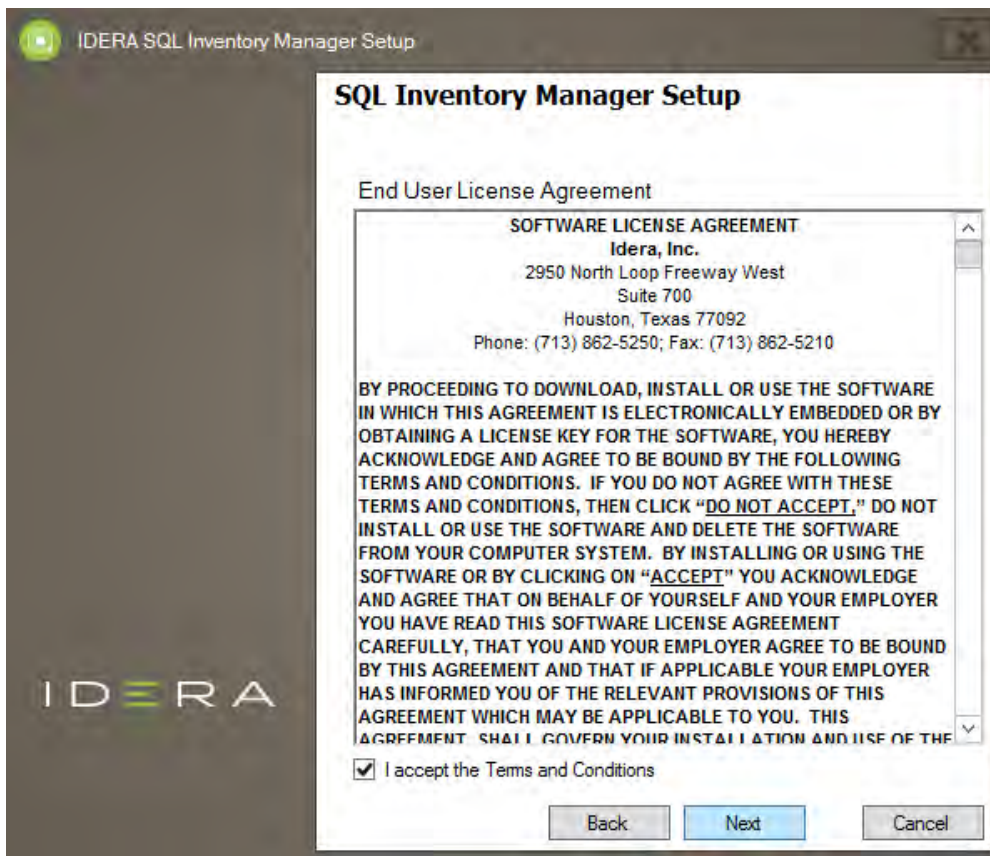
IDERA SQL Inventory Manager Setup

SQL Inventory Manager Setup

End User License Agreement

SOFTWARE LICENSE AGREEMENT
Idera, Inc.
2950 North Loop Freeway West
Suite 700
Houston, Texas 77092
Phone: (713) 862-5250; Fax: (713) 862-5210

BY PROCEEDING TO DOWNLOAD, INSTALL OR USE THE SOFTWARE IN WHICH THIS AGREEMENT IS ELECTRONICALLY EMBEDDED OR BY OBTAINING A LICENSE KEY FOR THE SOFTWARE, YOU HEREBY ACKNOWLEDGE AND AGREE TO BE BOUND BY THE FOLLOWING TERMS AND CONDITIONS. IF YOU DO NOT AGREE WITH THESE TERMS AND CONDITIONS, THEN CLICK "DO NOT ACCEPT," DO NOT INSTALL OR USE THE SOFTWARE AND DELETE THE SOFTWARE FROM YOUR COMPUTER SYSTEM. BY INSTALLING OR USING THE SOFTWARE OR BY CLICKING ON "ACCEPT" YOU ACKNOWLEDGE AND AGREE THAT ON BEHALF OF YOURSELF AND YOUR EMPLOYER YOU HAVE READ THIS SOFTWARE LICENSE AGREEMENT CAREFULLY, THAT YOU AND YOUR EMPLOYER AGREE TO BE BOUND BY THIS AGREEMENT AND THAT IF APPLICABLE YOUR EMPLOYER HAS INFORMED YOU OF THE RELEVANT PROVISIONS OF THIS AGREEMENT WHICH MAY BE APPLICABLE TO YOU. THIS AGREEMENT SHALL GOVERN YOUR INSTALLATION AND USE OF THE

IDERA

I accept the Terms and Conditions

Back Next Cancel